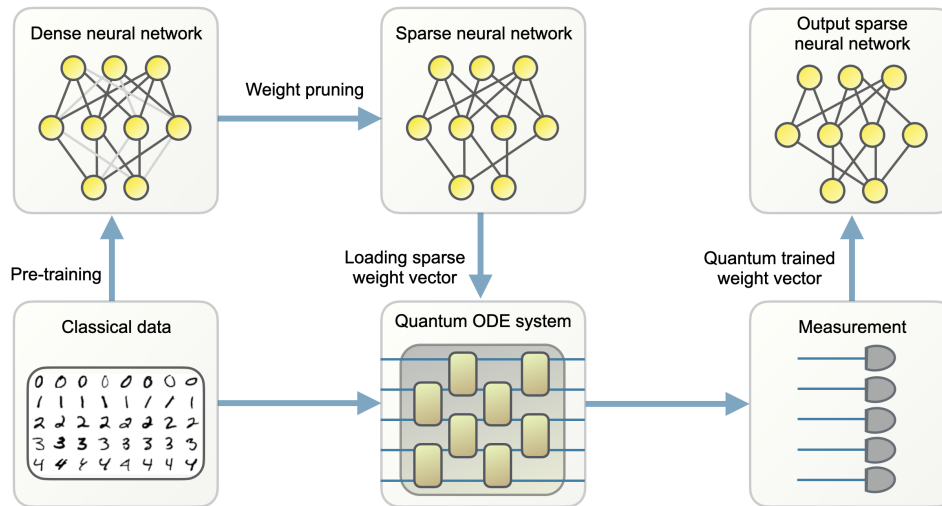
Dense neural network

Weight pruning

Sparse neural network

Output sparse neural network

Pre-training

Loading sparse weight vector

Quantum trained weight vector

Classical data

0 0 0 0 0 0 0 0
1 1 1 1 1 1 1 1
2 2 2 2 2 2 2 2
3 3 3 3 3 3 3 3
4 4 4 4 4 4 4 4

Quantum ODE system

Measurement